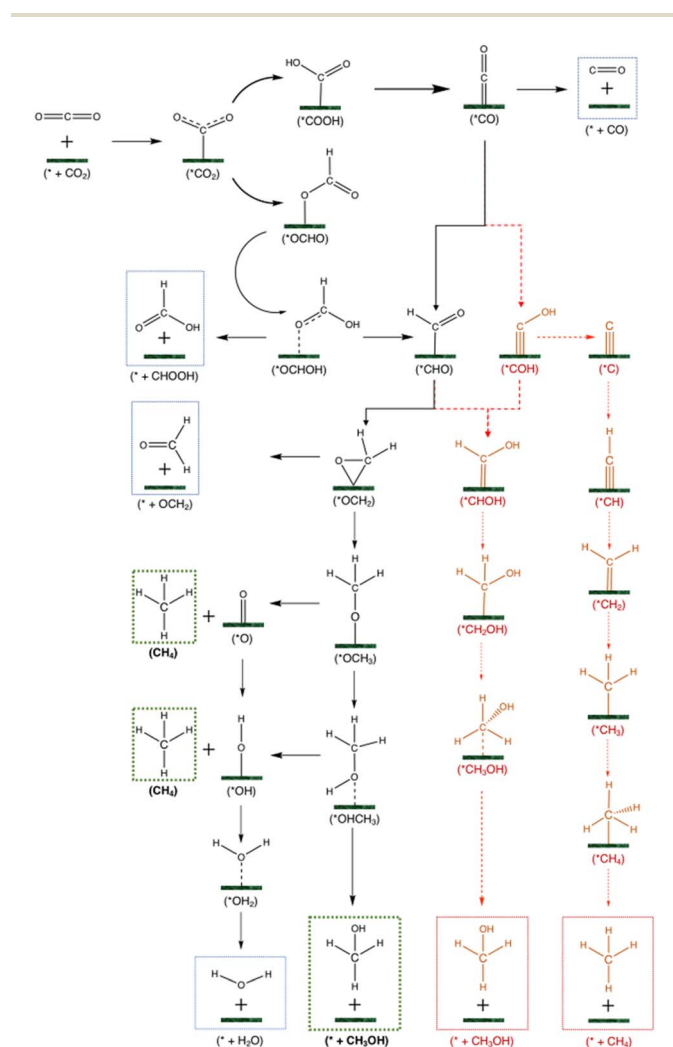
O=C=O
+
(* + $CO_2$)

(*$CO_2$)

HO
O
(*COOH)

O
C
(*CO)

C=O
+
(* + CO)

H
O
O
(*OCHO)

H
O
OH
+
(* + CHOOH)

H
O
OH
(*OCHOH)

H
O
(*CHO)

OH
C
(*COH)

C
(*C)

O
H
+
H
(* + $OCH_2$)

H
O
H
(*$OCH_2$)

H
OH
(*CHOH)

H
C
(*CH)

H
H
H
H
(*$CH_2$)

H
H
+
O
(*O)

H
H
H
O
(*$OCH_3$)

H
OH
H
(*$CH_2$OH)

H
H
H
(*$CH_3$)

($CH_4$)

H
H
H
H
+
H
O
(*OH)

H
H
H
O
H
(*$OCH_3$)

H
OH
H
H
(*$CH_3$OH)

H
H
H
H
(*$CH_4$)

($CH_4$)

H
O
H
(*$OH_2$)

H
O
H
+
(* + $H_2O$)

OH
H
H
H
+
(* + $CH_3OH$)

OH
H
H
H
+
(* + $CH_3OH$)

H
H
H
H
+
(* + $CH_4$)